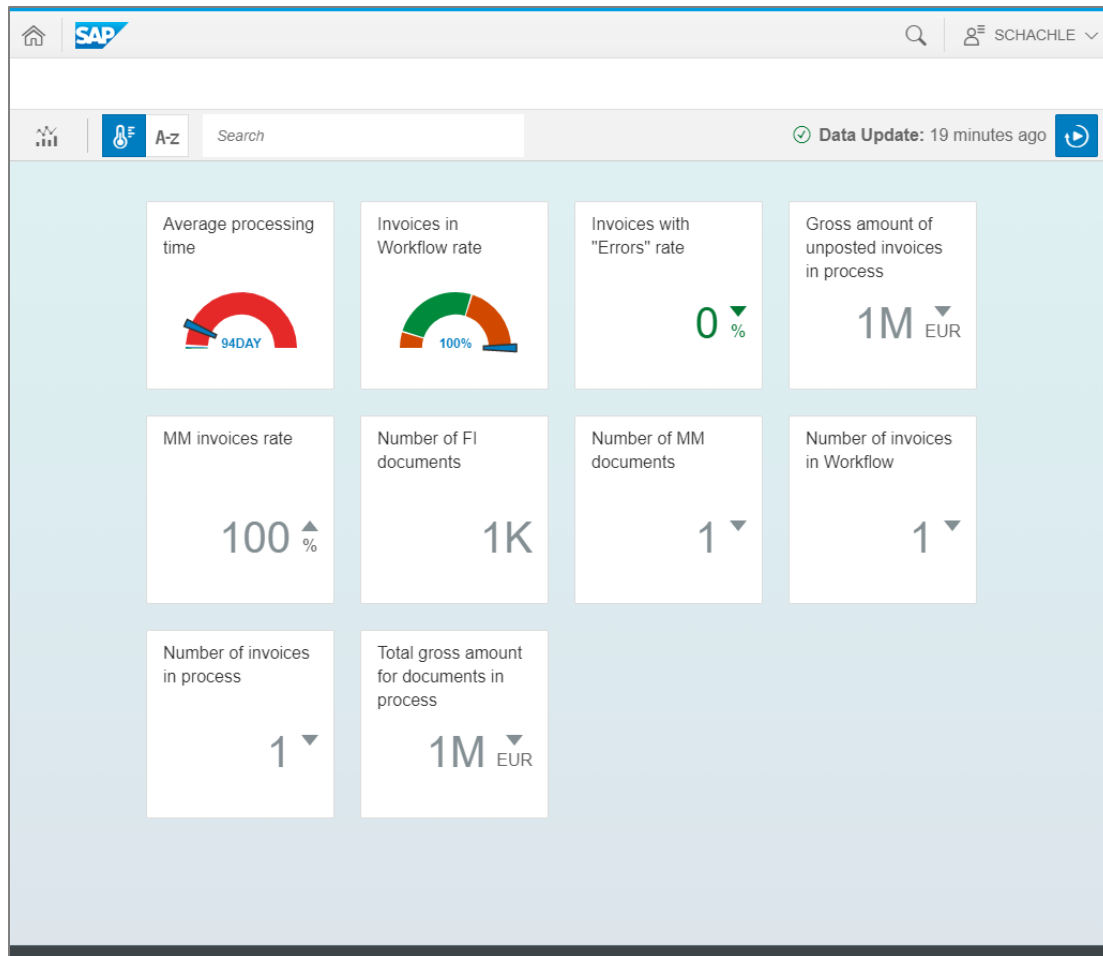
SAP

SCHACHLE

A-z

Search

Data Update: 19 minutes ago

Average processing time

94DAY

Invoices in Workflow rate

100%

Invoices with "Errors" rate

0 %

Gross amount of unposted invoices in process

1M EUR

MM invoices rate

100 %

Number of FI documents

1K

Number of MM documents

1

Number of invoices in Workflow

1

Number of invoices in process

1

Total gross amount for documents in process

1M EUR